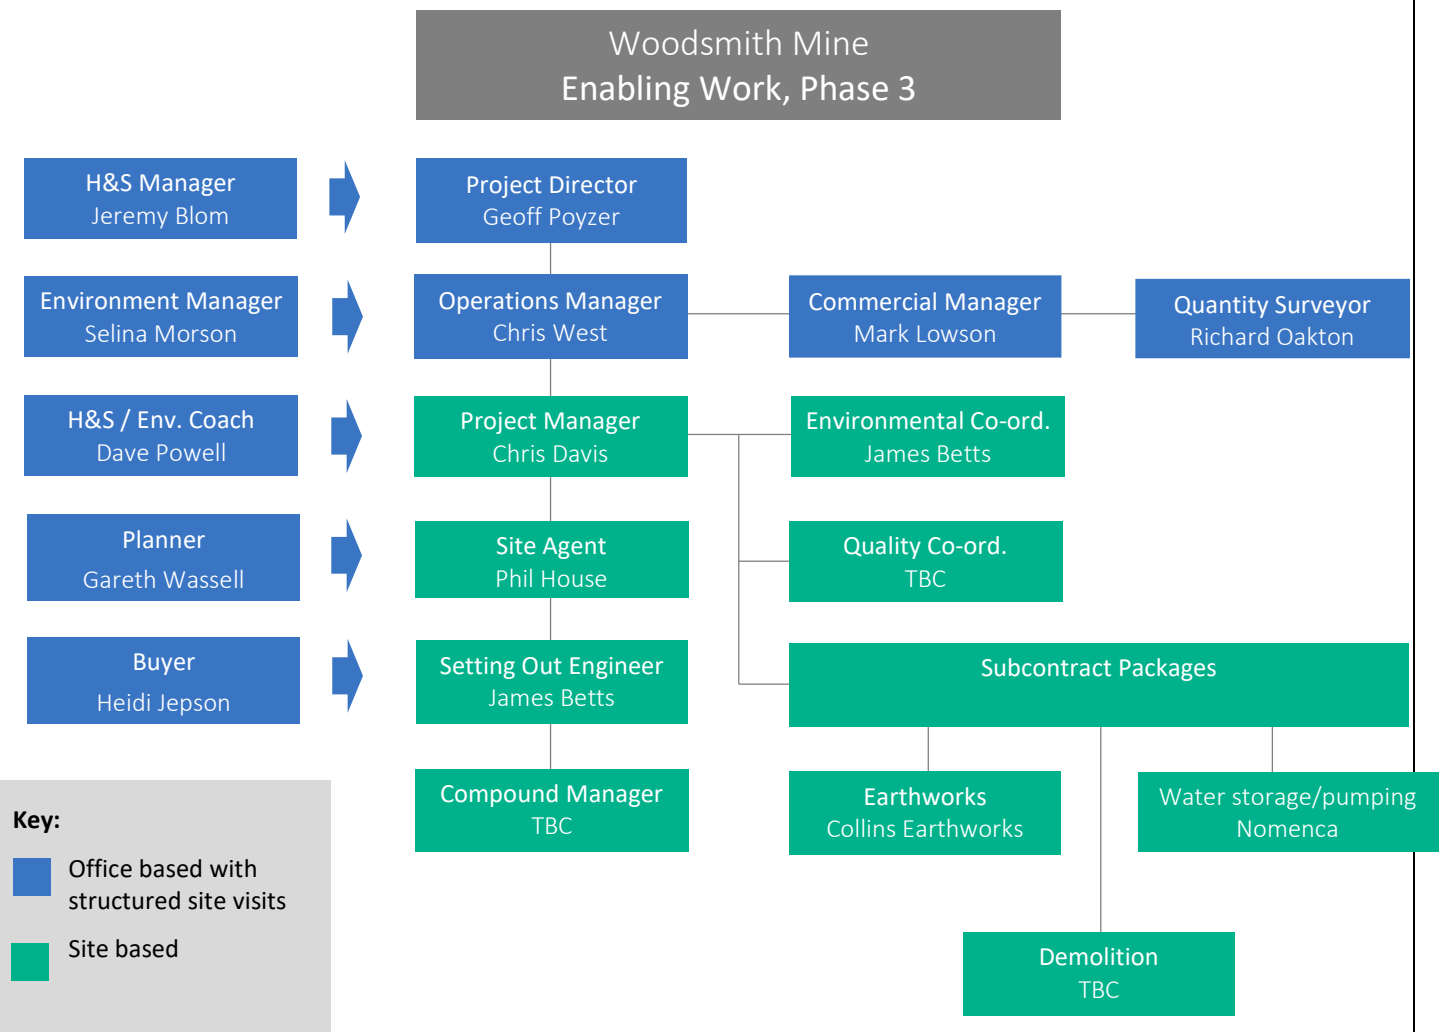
Woodsmith Mine
Enabling Work, Phase 3

H&S Manager
Jeremy Blom

Environment Manager
Selina Morson

H&S / Env. Coach
Dave Powell

Planner
Gareth Wassell

Buyer
Heidi Jepson

Project Director
Geoff Poyzer

Operations Manager
Chris West

Commercial Manager
Mark Lowson

Quantity Surveyor
Richard Oakton

Project Manager
Chris Davis

Environmental Co-ord.
James Betts

Site Agent
Phil House

Quality Co-ord.
TBC

Setting Out Engineer
James Betts

Subcontract Packages

Compound Manager
TBC

Earthworks
Collins Earthworks

Water storage/pumping
Nomenca

Demolition
TBC

Key:
Office based with structured site visits
Site based